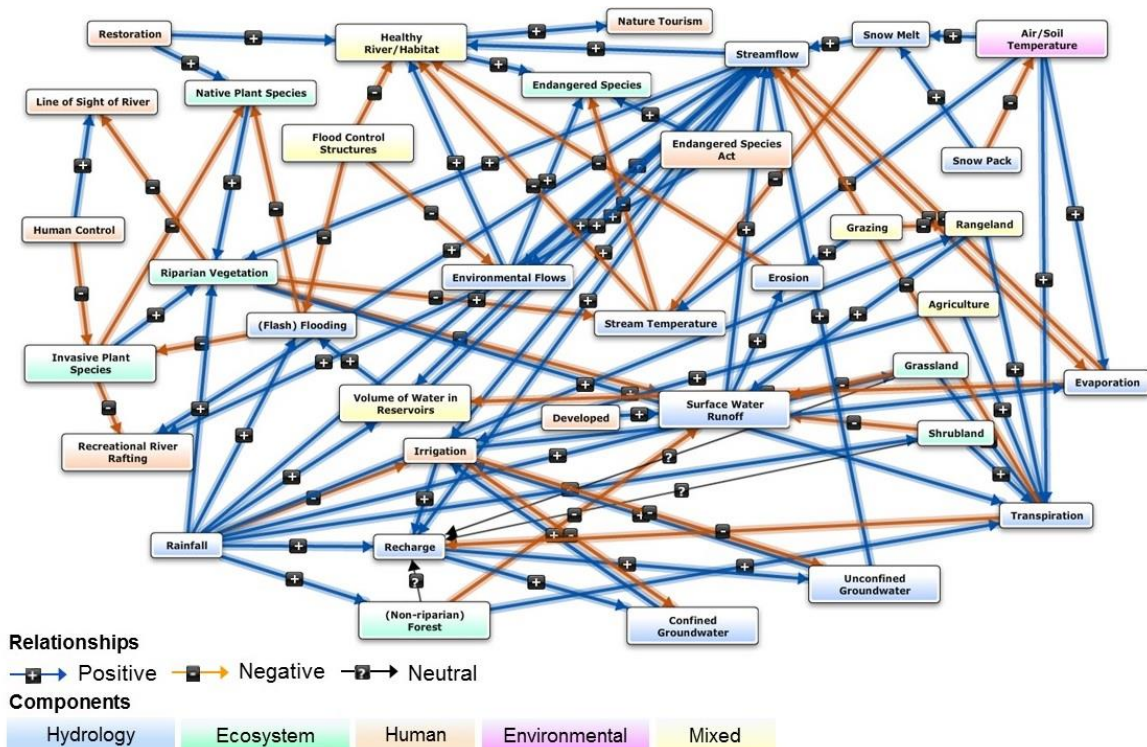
Restoration

Healthy River/Habitat

Nature Tourism

Snow Melt

Air/Soil Temperature

Streamflow

Native Plant Species

Endangered Species

Line of Sight of River

Flood Control Structures

Endangered Species Act

Snow Pack

Human Control

Grazing

Rangeland

Riparian Vegetation

Environmental Flows

Erosion

Agriculture

(Flash) Flooding

Stream Temperature

Invasive Plant Species

Grassland

Volume of Water in Reservoirs

Developed

Surface Water Runoff

Evaporation

Recreational River Rafting

Irrigation

Shrubland

Rainfall

Recharge

Transpiration

Unconfined Groundwater

(Non-riparian) Forest

Confined Groundwater

Relationships

Positive Negative Neutral

Components

Hydrology Ecosystem Human Environmental Mixed